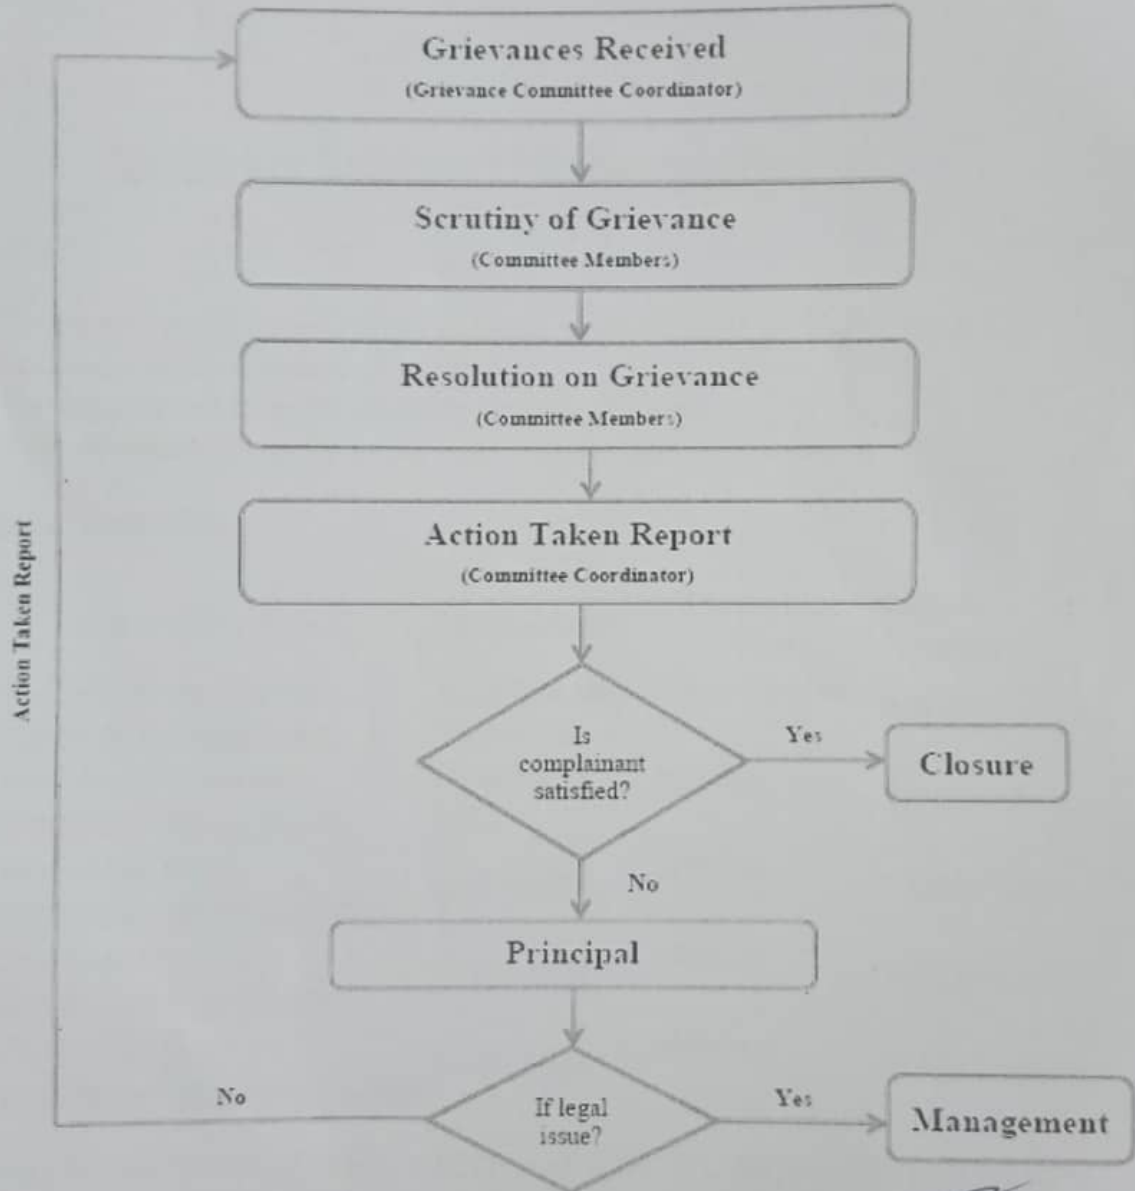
Grievances Received
(Grievance Committee Coordinator)

Scrutiny of Grievance
(Committee Members)

Resolution on Grievance
(Committee Members)

Action Taken Report
(Committee Coordinator)

Is complainant satisfied?

Yes

Closure

No

Principal

If legal issue?

Yes

Management

No

Action Taken Report